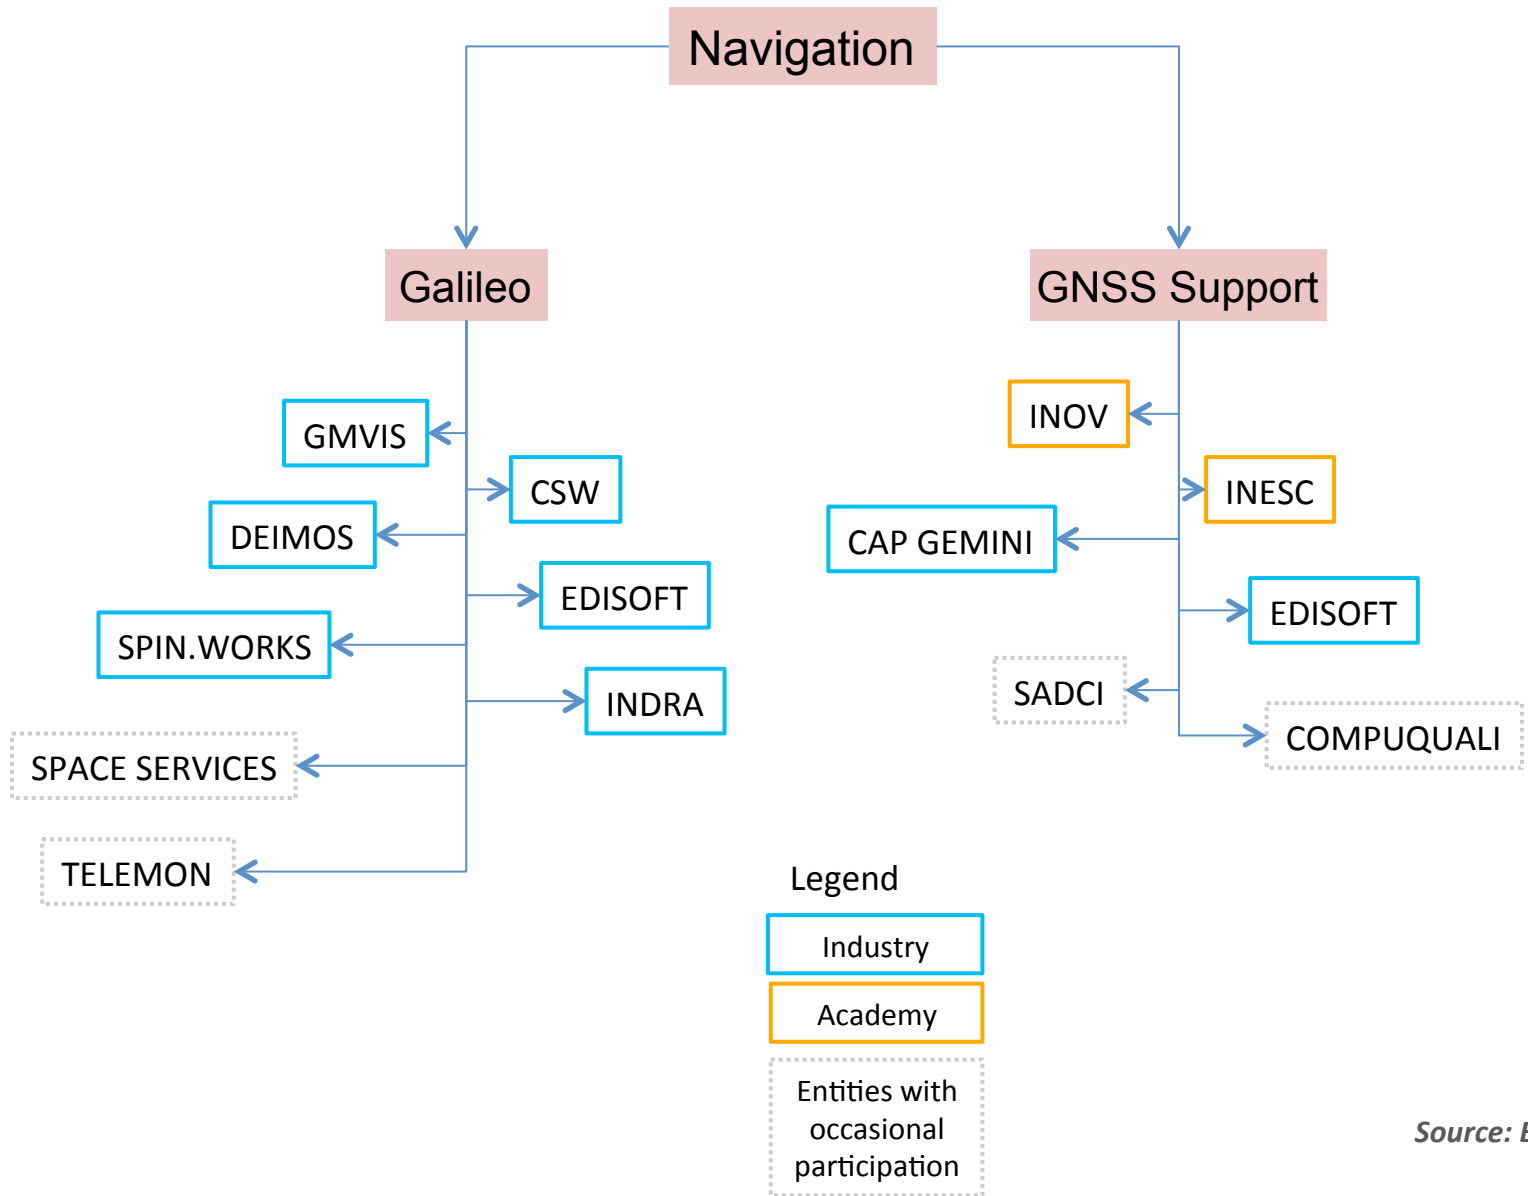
Navigation

Galileo

GMVIS
CSW
DEIMOS
EDISOFT
SPIN.WORKS
INDRA
SPACE SERVICES
TELEMON

GNSS Support

INOV
INESC
CAP GEMINI
EDISOFT
SADCI
COMPUQUALI

Legend
Industry
Academy
Entities with occasional participation

Source: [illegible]